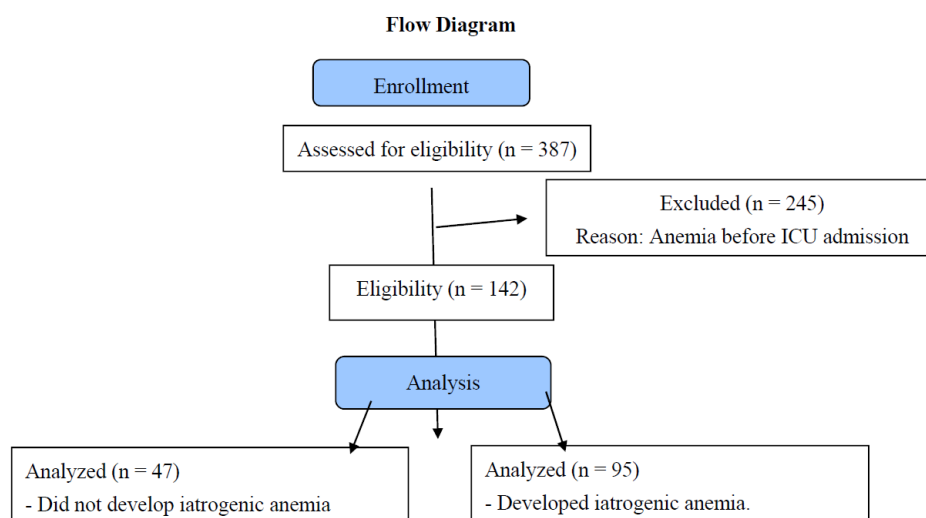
Flow Diagram

Enrollment

Assessed for eligibility (n = 387)

Excluded (n = 245)
Reason: Anemia before ICU admission

Eligibility (n = 142)

Analysis

Analyzed (n = 47)
- Did not develop iatrogenic anemia

Analyzed (n = 95)
- Developed iatrogenic anemia.